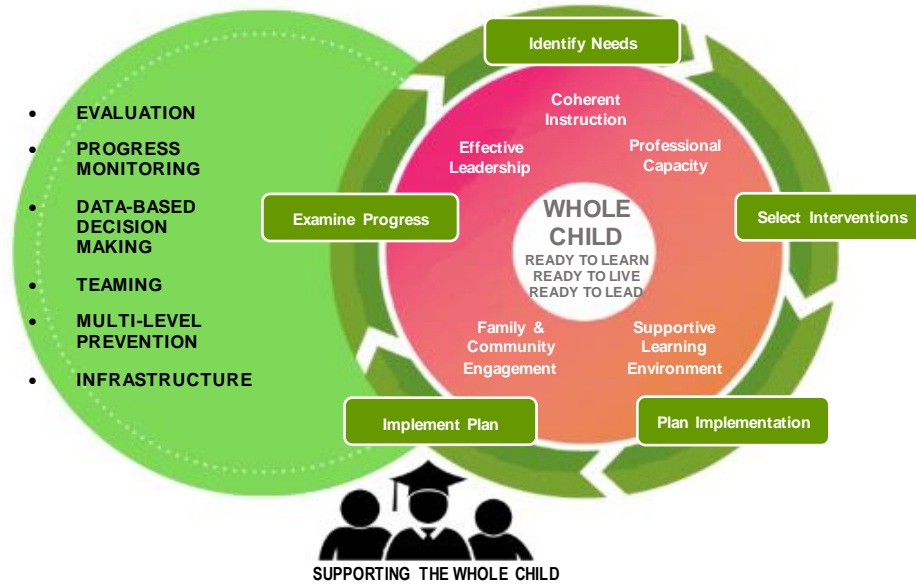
- EVALUATION
- PROGRESS MONITORING
- DATA-BASED DECISION MAKING
- TEAMING
- MULTI-LEVEL PREVENTION
- INFRASTRUCTURE

Identify Needs

Coherent Instruction

Effective Leadership

Professional Capacity

Examine Progress

WHOLE CHILD

READY TO LEARN
READY TO LIVE
READY TO LEAD

Select Interventions

Family & Community Engagement

Supportive Learning Environment

Implement Plan

Plan Implementation

SUPPORTING THE WHOLE CHILD